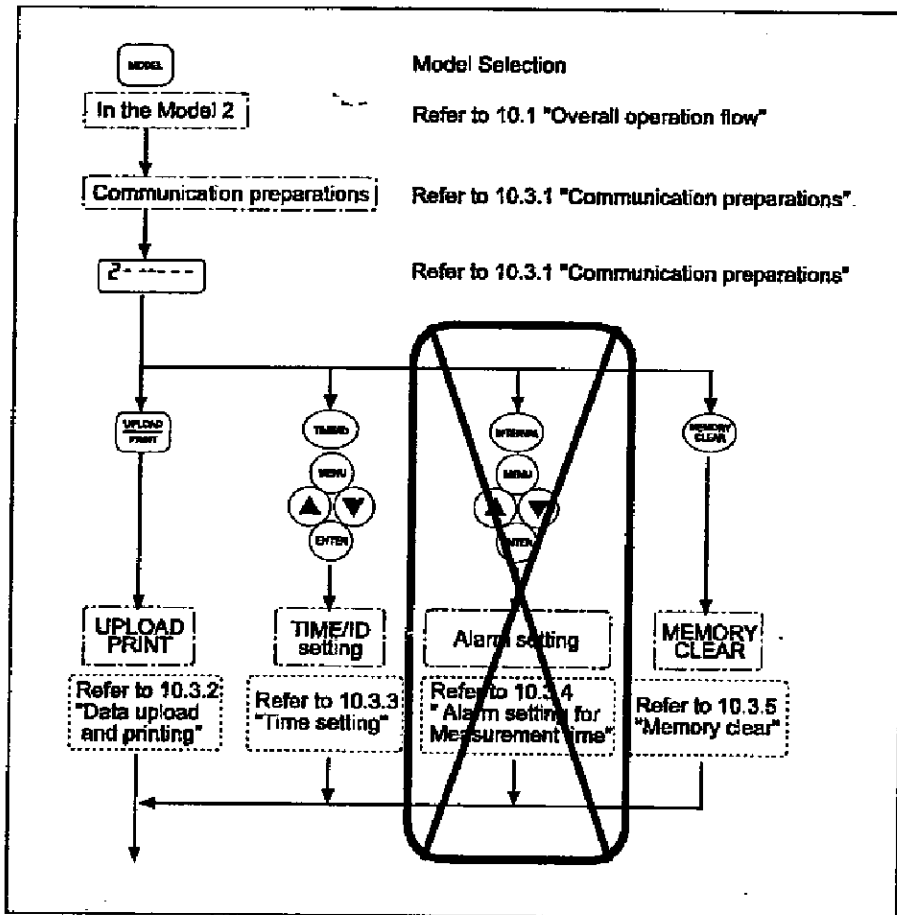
MODEL

Model Selection

In the Model 2

Refer to 10.1 "Overall operation flow"

Communication preparations

Refer to 10.3.1 "Communication preparations"

2- - - - -

Refer to 10.3.1 "Communication preparations"

UPLOAD PRINT

TIME/ID

MENU

ENTER

INTERVAL

MENU

ENTER

MEMORY CLEAR

UPLOAD PRINT

Refer to 10.3.2 "Data upload and printing"

TIME/ID setting

Refer to 10.3.3 "Time setting"

Alarm setting

Refer to 10.3.4 " Alarm setting for Measurement time"

MEMORY CLEAR

Refer to 10.3.5 "Memory clear"